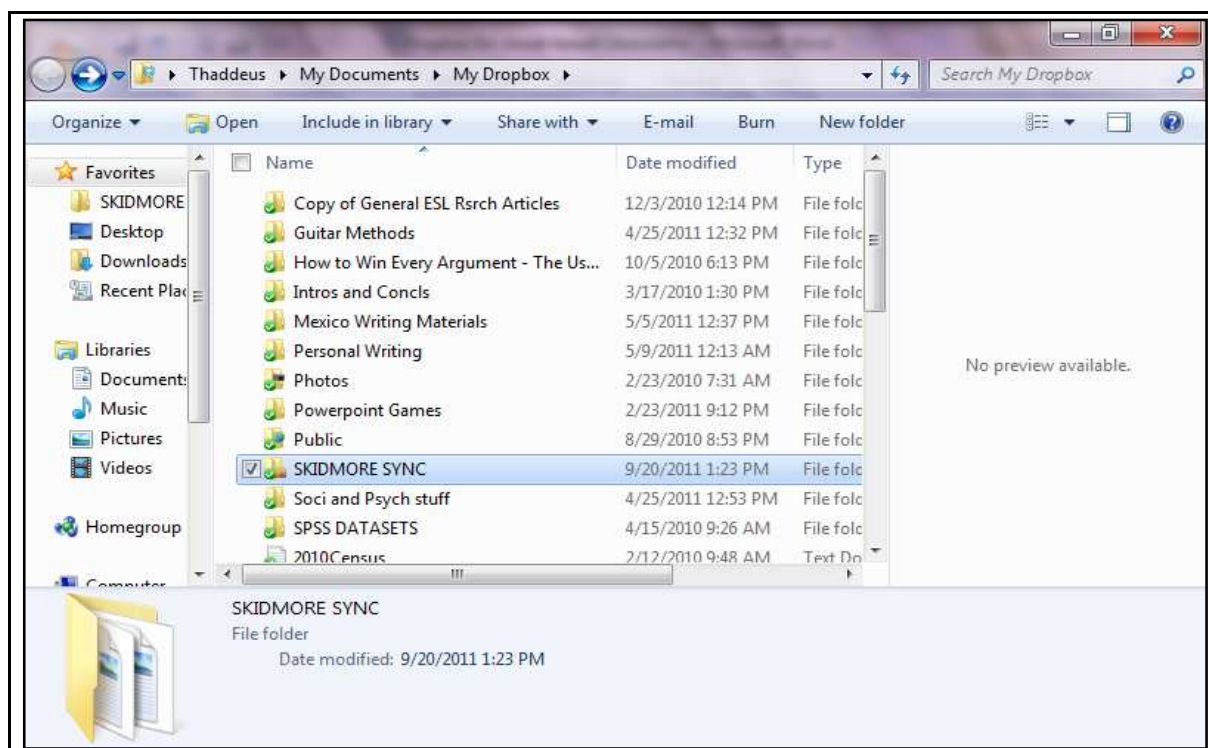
Thaddeus ▸ My Documents ▸ My Dropbox ▸

Search My Dropbox

Organize ▾ Open Include in library ▾ Share with ▾ E-mail Burn New folder

Favorites
SKIDMORE
Desktop
Downloads
Recent Plac

Libraries
Document:
Music
Pictures
Videos

Homegroup

Computer

| Name | Date modified | Type |
|---|---|---|
| Copy of General ESL Rsrch Articles | 12/3/2010 12:14 PM | File folc |
| Guitar Methods | 4/25/2011 12:32 PM | File folc |
| How to Win Every Argument - The Us... | 10/5/2010 6:13 PM | File folc |
| Intros and Concls | 3/17/2010 1:30 PM | File folc |
| Mexico Writing Materials | 5/5/2011 12:37 PM | File folc |
| Personal Writing | 5/9/2011 12:13 AM | File folc |
| Photos | 2/23/2010 7:31 AM | File folc |
| Powerpoint Games | 2/23/2011 9:12 PM | File folc |
| Public | 8/29/2010 8:53 PM | File folc |
| SKIDMORE SYNC | 9/20/2011 1:23 PM | File folc |
| Soci and Psych stuff | 4/25/2011 12:53 PM | File folc |
| SPSS DATASETS | 4/15/2010 9:26 AM | File folc |
| 2010Census | 2/12/2010 9:48 AM | Text Do |

No preview available.

SKIDMORE SYNC
File folder
Date modified: 9/20/2011 1:23 PM